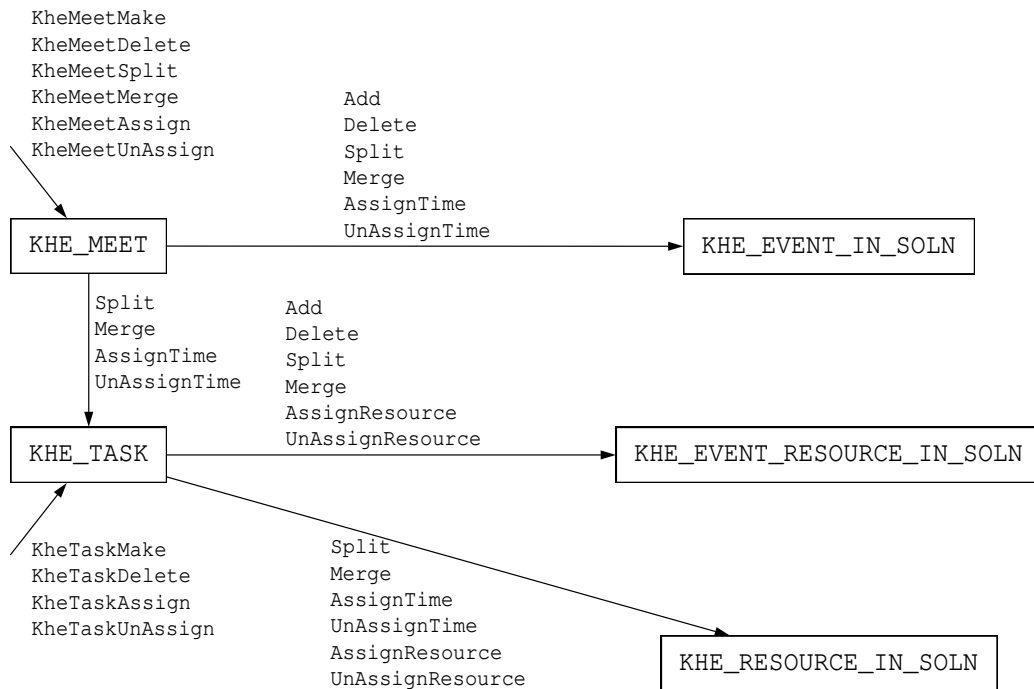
KheMeetMake
KheMeetDelete
KheMeetSplit
KheMeetMerge
KheMeetAssign
KheMeetUnAssign

Add
Delete
Split
Merge
AssignTime
UnAssignTime

KHE_MEET

KHE_EVENT_IN_SOLN

Split
Merge
AssignTime
UnAssignTime

Add
Delete
Split
Merge
AssignResource
UnAssignResource

KHE_TASK

KHE_EVENT_RESOURCE_IN_SOLN

KheTaskMake
KheTaskDelete
KheTaskAssign
KheTaskUnAssign

Split
Merge
AssignTime
UnAssignTime
AssignResource
UnAssignResource

KHE_RESOURCE_IN_SOLN